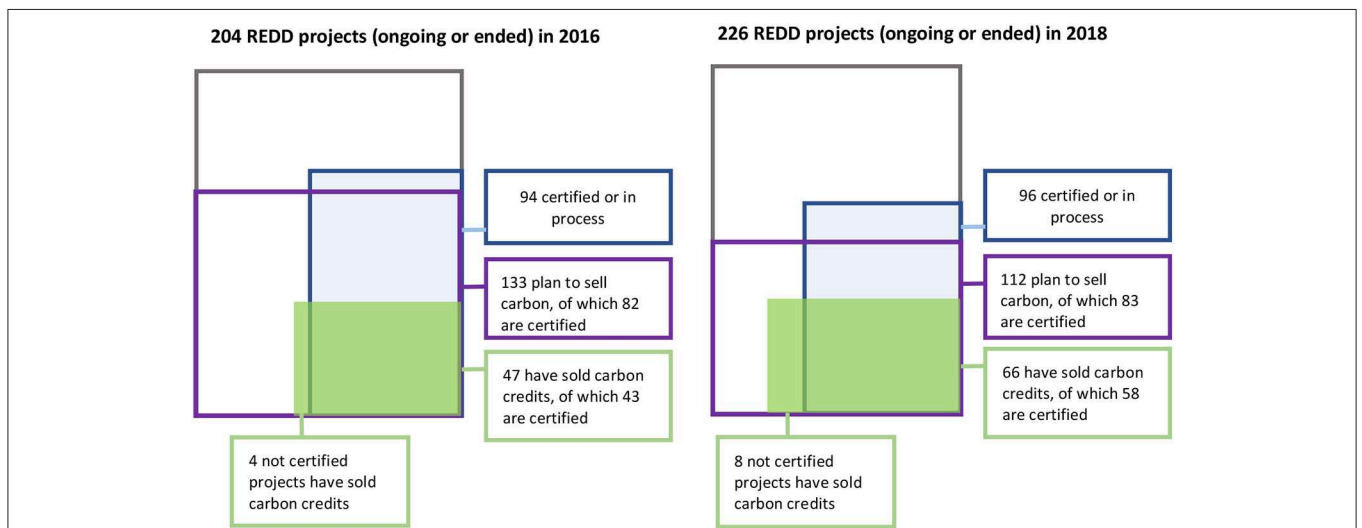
204 REDD projects (ongoing or ended) in 2016

94 certified or in process

133 plan to sell carbon, of which 82 are certified

47 have sold carbon credits, of which 43 are certified

4 not certified projects have sold carbon credits

226 REDD projects (ongoing or ended) in 2018

96 certified or in process

112 plan to sell carbon, of which 83 are certified

66 have sold carbon credits, of which 58 are certified

8 not certified projects have sold carbon credits